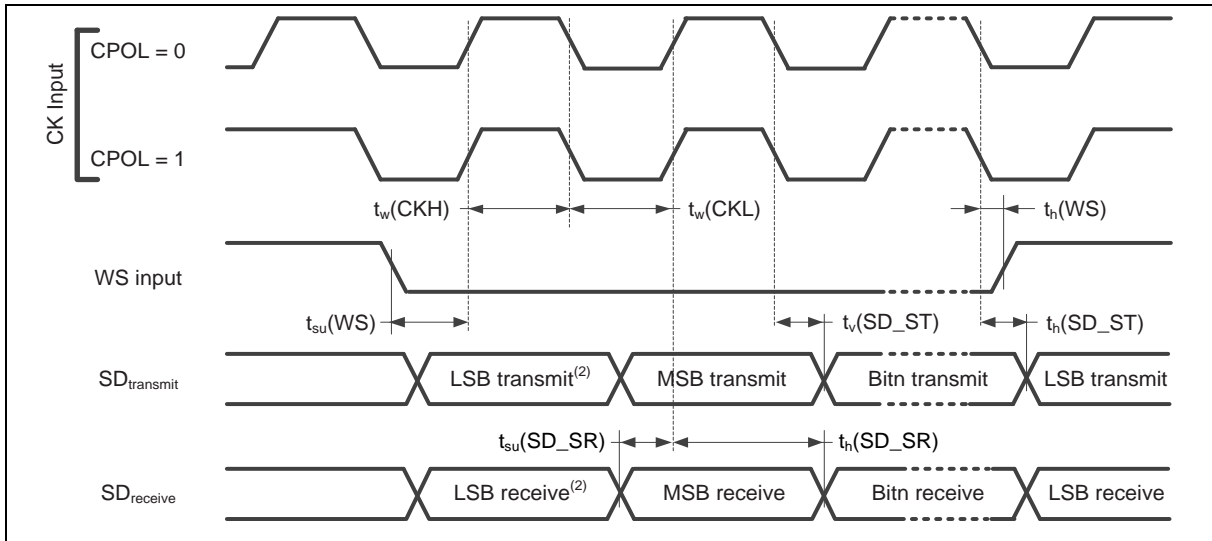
CK Input

CPOL = 0

CPOL = 1

$t_w(CKH)$

$t_w(CKL)$

$t_h(WS)$

WS input

$t_{su}(WS)$

$t_v(SD\_ST)$

$t_h(SD\_ST)$

$SD_{transmit}$

LSB transmit$^{(2)}$

MSB transmit

Bitn transmit

LSB transmit

$t_{su}(SD\_SR)$

$t_h(SD\_SR)$

$SD_{receive}$

LSB receive$^{(2)}$

MSB receive

Bitn receive

LSB receive